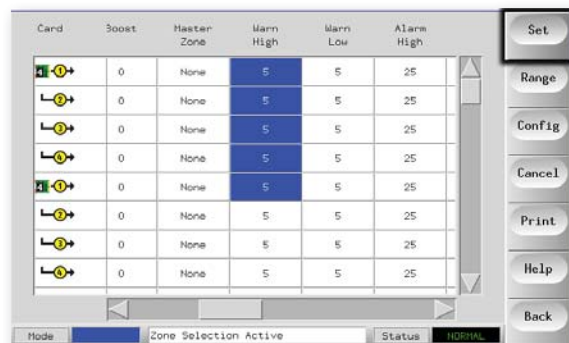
| Card | Boost | Master Zone | Warn High | Warn Low | Alarm High |
|---|---|---|---|---|---|
| 1 1 | 0 | None | 5 | 5 | 25 |
| 2 | 0 | None | 5 | 5 | 25 |
| 3 | 0 | None | 5 | 5 | 25 |
| 4 | 0 | None | 5 | 5 | 25 |
| 2 1 | 0 | None | 5 | 5 | 25 |
| 2 | 0 | None | 5 | 5 | 25 |
| 3 | 0 | None | 5 | 5 | 25 |
| 4 | 0 | None | 5 | 5 | 25 |

Set

Range

Config

Cancel

Print

Help

Back

Mode

Zone Selection Active

Status NORMAL